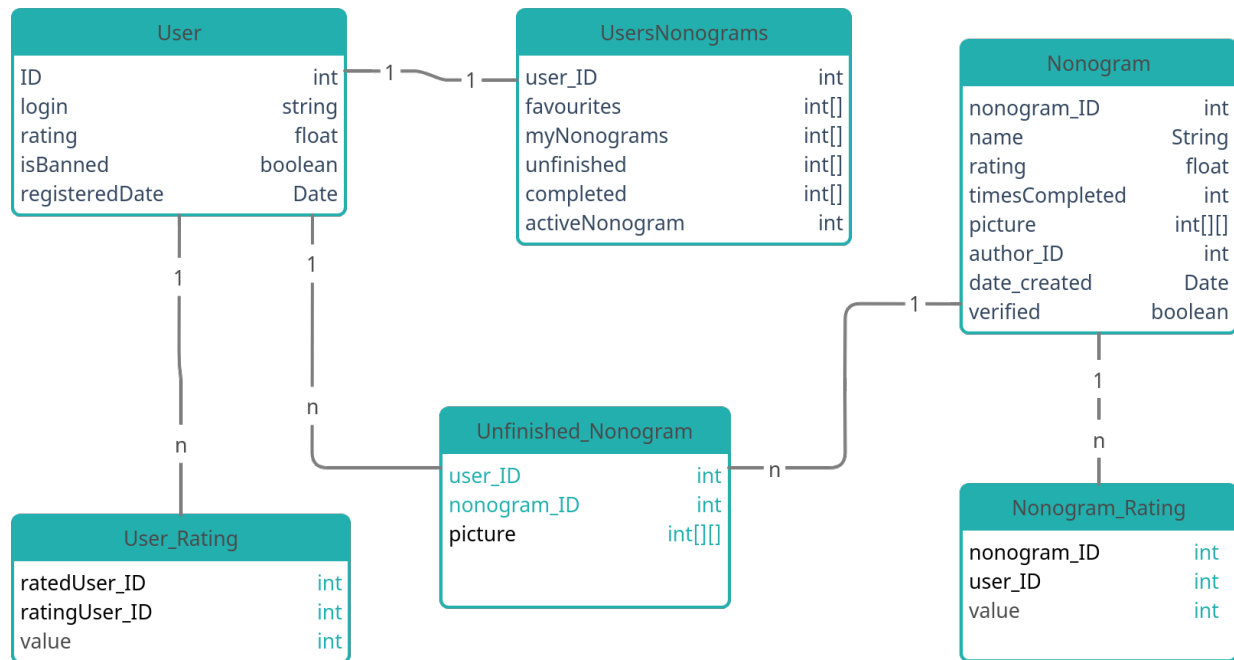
User

| ID | int |
|---|---|
| login | string |
| rating | float |
| isBanned | boolean |
| registeredDate | Date |

1

1

UsersNonograms

| user_ID | int |
|---|---|
| favourites | int[] |
| myNonograms | int[] |
| unfinished | int[] |
| completed | int[] |
| activeNonogram | int |

Nonogram

| nonogram_ID | int |
|---|---|
| name | String |
| rating | float |
| timesCompleted | int |
| picture | int[][] |
| author_ID | int |
| date_created | Date |
| verified | boolean |

1

1

1

n

n

1

n

n

Unfinished_Nonogram

| user_ID | int |
|---|---|
| nonogram_ID | int |
| picture | int[][] |

User_Rating

| ratedUser_ID | int |
|---|---|
| ratingUser_ID | int |
| value | int |

Nonogram_Rating

| nonogram_ID | int |
|---|---|
| user_ID | int |
| value | int |